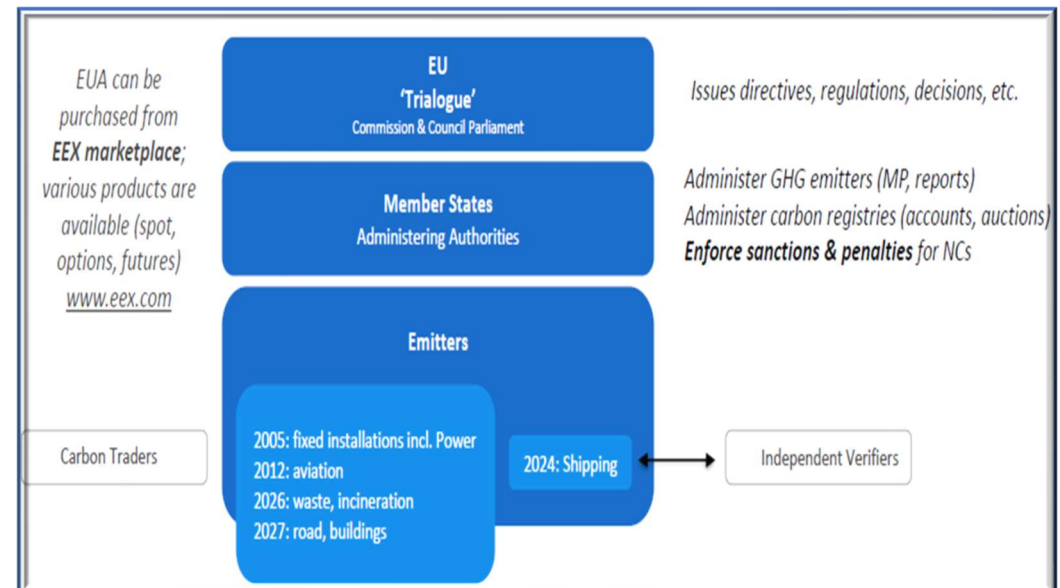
EUA can be purchased from **EEX marketplace**; various products are available (spot, options, futures) www.eex.com

EU
'Trialogue'
Commission & Council Parliament

Issues directives, regulations, decisions, etc.

Member States
Administering Authorities

Administer GHG emitters (MP, reports)
Administer carbon registries (accounts, auctions)
**Enforce sanctions & penalties** for NCs

Emitters

Carbon Traders

2005: fixed installations incl. Power
2012: aviation
2026: waste, incineration
2027: road, buildings

2024: Shipping

Independent Verifiers